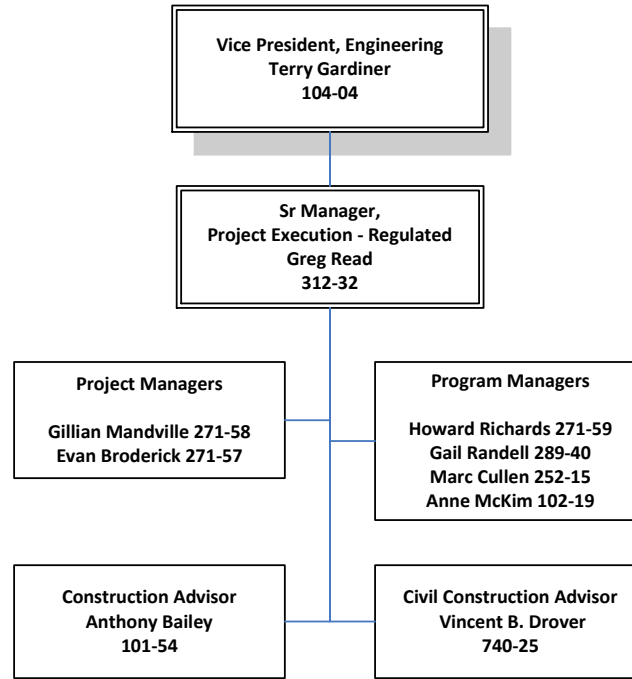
Vice President, Engineering
Terry Gardiner
104-04

Sr Manager,
Project Execution - Regulated
Greg Read
312-32

Project Managers

Gillian Mandville 271-58
Evan Broderick 271-57

Program Managers

Howard Richards 271-59
Gail Randell 289-40
Marc Cullen 252-15
Anne McKim 102-19

Construction Advisor
Anthony Bailey
101-54

Civil Construction Advisor
Vincent B. Drover
740-25